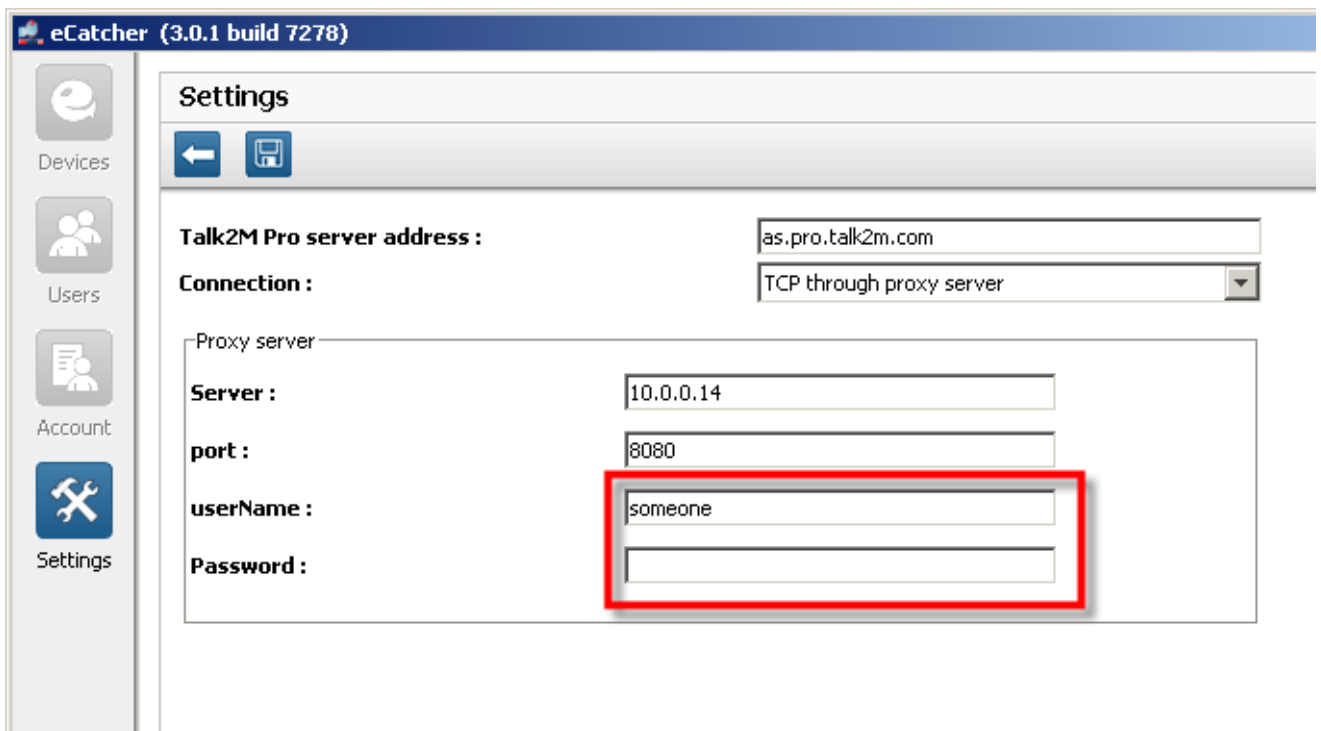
eCatcher (3.0.1 build 7278)

Devices

Users

Account

Settings

Settings

Talk2M Pro server address : as.pro.talk2m.com

Connection : TCP through proxy server

Proxy server

Server : 10.0.0.14

port : 8080

userName : someone

Password :